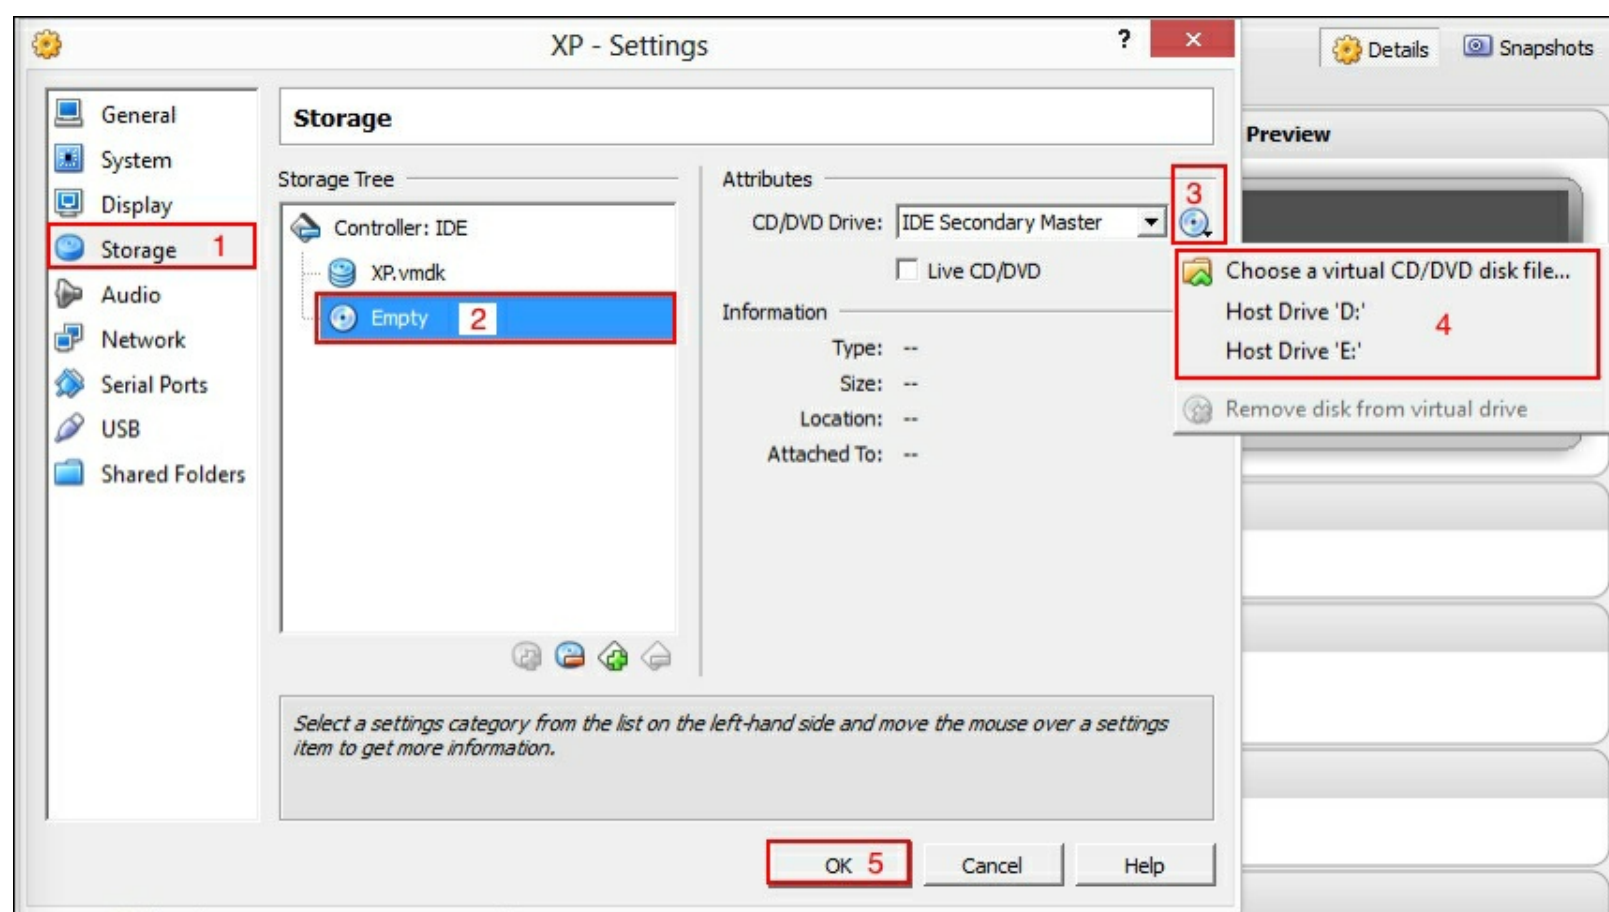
XP - Settings

?

Details

Snapshots

Preview

General
System
Display
Storage 1
Audio
Network
Serial Ports
USB
Shared Folders

Storage

Storage Tree

Controller: IDE
XP.vmdk
Empty 2

Attributes

CD/DVD Drive: IDE Secondary Master

3

Live CD/DVD

Information

Type: --
Size: --
Location: --
Attached To: --

Choose a virtual CD/DVD disk file...
Host Drive 'D:'
Host Drive 'E:'
4
Remove disk from virtual drive

*Select a settings category from the list on the left-hand side and move the mouse over a settings item to get more information.*

OK 5
Cancel
Help